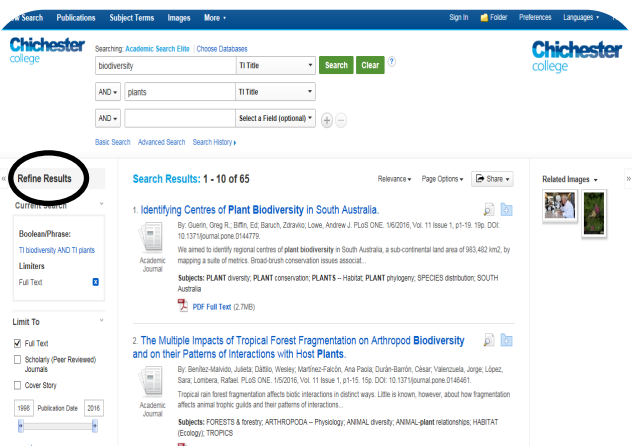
w Search Publications Subject Terms Images More ▾ Sign In Folder Preferences Languages ▾

Chichester college

Searching: Academic Search Elite | Choose Databases

biodiversity TI Title Search Clear ?

AND ▾ plants TI Title

AND ▾ Select a Field (optional) ▾

Basic Search Advanced Search Search History ▸

Chichester college

Refine Results

Current Search

Boolean/Phrase:
TI biodiversity AND TI plants

Limiters
Full Text

Limit To

Full Text
Scholarly (Peer Reviewed) Journals
Cover Story

1996 Publication Date 2016

Search Results: 1 - 10 of 65

Relevance ▾ Page Options ▾ Share ▾

Related Images ▾

1. Identifying Centres of Plant Biodiversity in South Australia.

Academic Journal

By: Guerin, Greg R.; Biffin, Ed; Baruch, Zdravko; Lowe, Andrew J.. PLoS ONE. 1/6/2016, Vol. 11 Issue 1, p1-19. 19p. DOI: 10.1371/journal.pone.0144779.

We aimed to identify regional centres of plant biodiversity in South Australia, a sub-continental land area of 983,482 km2, by mapping a suite of metrics. Broad-brush conservation issues associat...

Subjects: PLANT diversity; PLANT conservation; PLANTS -- Habitat; PLANT phylogeny; SPECIES distribution; SOUTH Australia

PDF Full Text (2.7MB)

2. The Multiple Impacts of Tropical Forest Fragmentation on Arthropod Biodiversity and on their Patterns of Interactions with Host Plants.

Academic Journal

By: Benítez-Malvido, Julieta; Dáttilo, Wesley; Martínez-Falcón, Ana Paola; Durán-Barrón, César; Valenzuela, Jorge; López, Sara; Lombera, Rafael. PLoS ONE. 1/5/2016, Vol. 11 Issue 1, p1-15. 15p. DOI: 10.1371/journal.pone.0146461.

Tropical rain forest fragmentation affects biotic interactions in distinct ways. Little is known, however, about how fragmentation affects animal trophic guilds and their patterns of interactions...

Subjects: FORESTS & forestry; ARTHROPODA -- Physiology; ANIMAL diversity; ANIMAL-plant relationships; HABITAT (Ecology); TROPICS